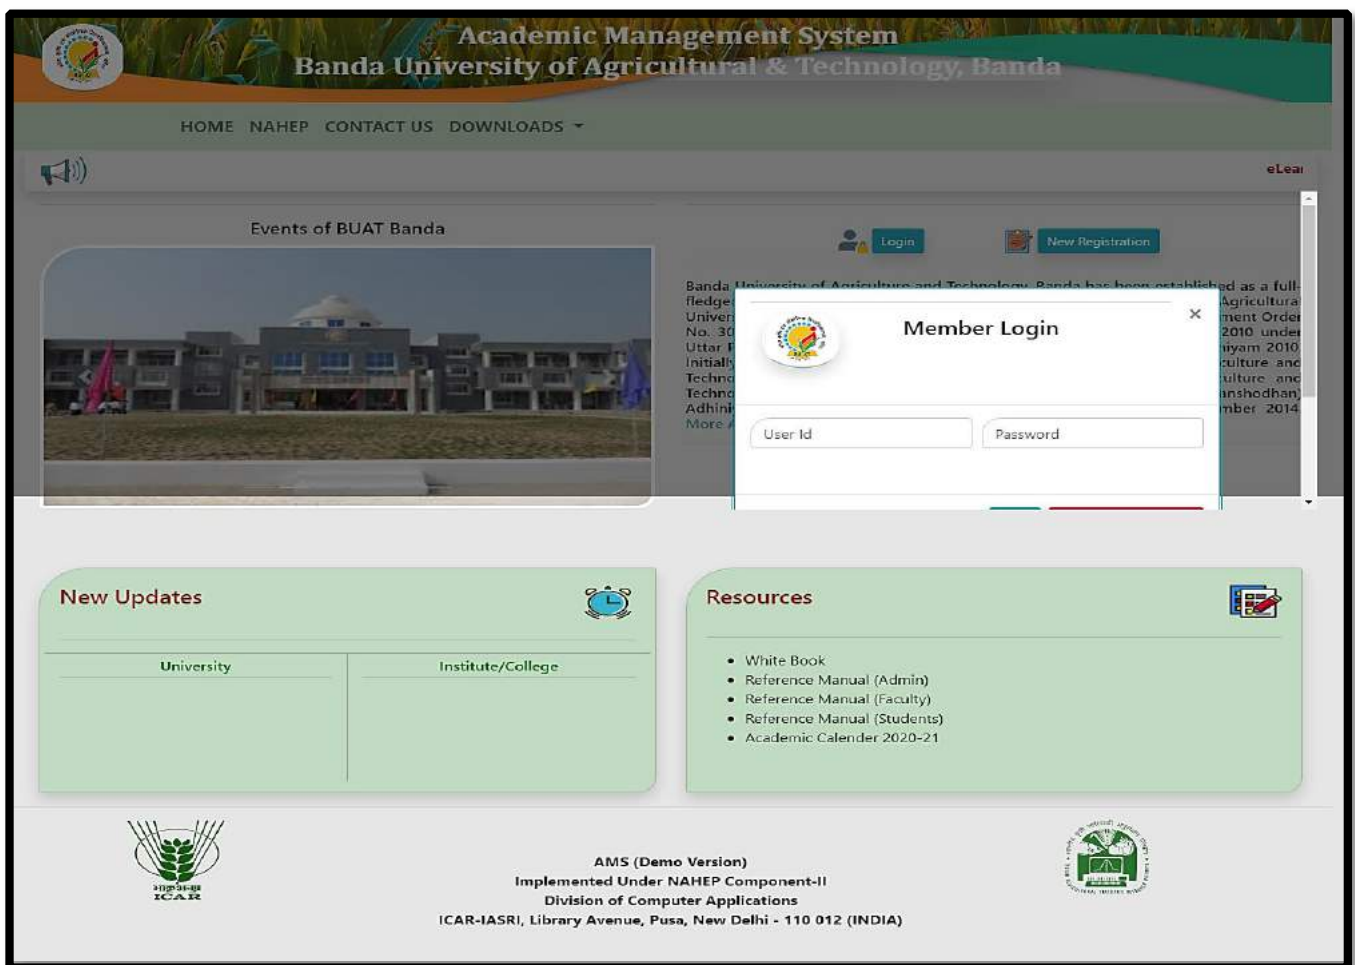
Academic Management System
Banda University of Agricultural & Technology, Banda

HOME NAHEP CONTACT US DOWNLOADS

eLear

Events of BUAT Banda

Login New Registration

Banda University of Agriculture and Technology, Banda has been established as a full-fledge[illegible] Agricultural Univer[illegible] ment Order No. 30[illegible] 2010 under Uttar P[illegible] niyam 2010. Initially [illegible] culture and Techno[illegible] culture and Techno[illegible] anshodhan) Adhini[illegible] mber 2014. More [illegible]

Member Login ×

User Id Password

New Updates

University Institute/College

Resources

• White Book
• Reference Manual (Admin)
• Reference Manual (Faculty)
• Reference Manual (Students)
• Academic Calender 2020-21

ICAR

AMS (Demo Version)
Implemented Under NAHEP Component-II
Division of Computer Applications
ICAR-IASRI, Library Avenue, Pusa, New Delhi - 110 012 (INDIA)